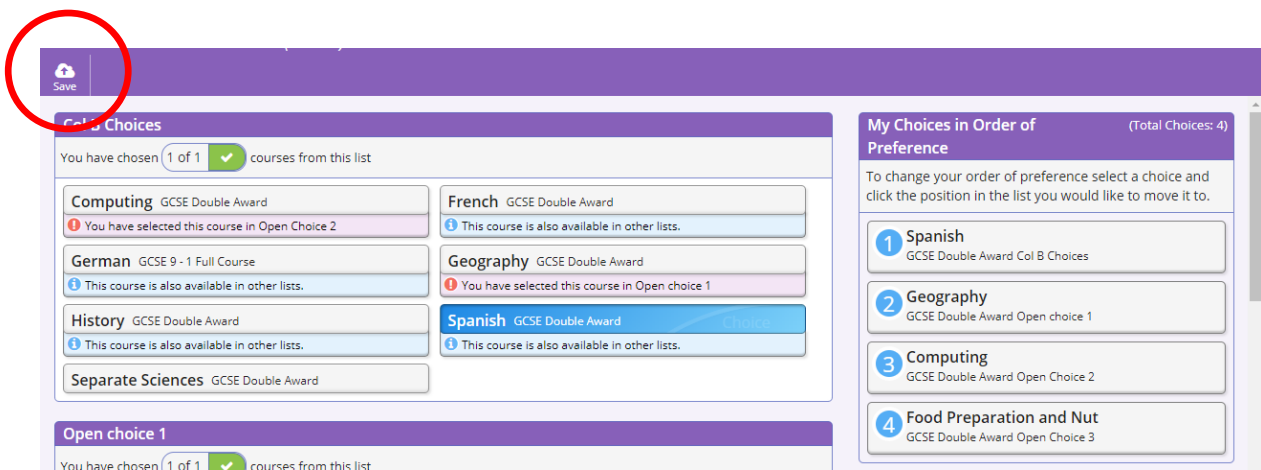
Save

Col B Choices

You have chosen 1 of 1 courses from this list

Computing GCSE Double Award
You have selected this course in Open Choice 2

French GCSE Double Award
This course is also available in other lists.

German GCSE 9 - 1 Full Course
This course is also available in other lists.

Geography GCSE Double Award
You have selected this course in Open choice 1

History GCSE Double Award
This course is also available in other lists.

Spanish GCSE Double Award Choice
This course is also available in other lists.

Separate Sciences GCSE Double Award

Open choice 1

You have chosen 1 of 1 courses from this list

My Choices in Order of Preference (Total Choices: 4)

To change your order of preference select a choice and click the position in the list you would like to move it to.

1 Spanish
GCSE Double Award Col B Choices

2 Geography
GCSE Double Award Open choice 1

3 Computing
GCSE Double Award Open Choice 2

4 Food Preparation and Nut
GCSE Double Award Open Choice 3